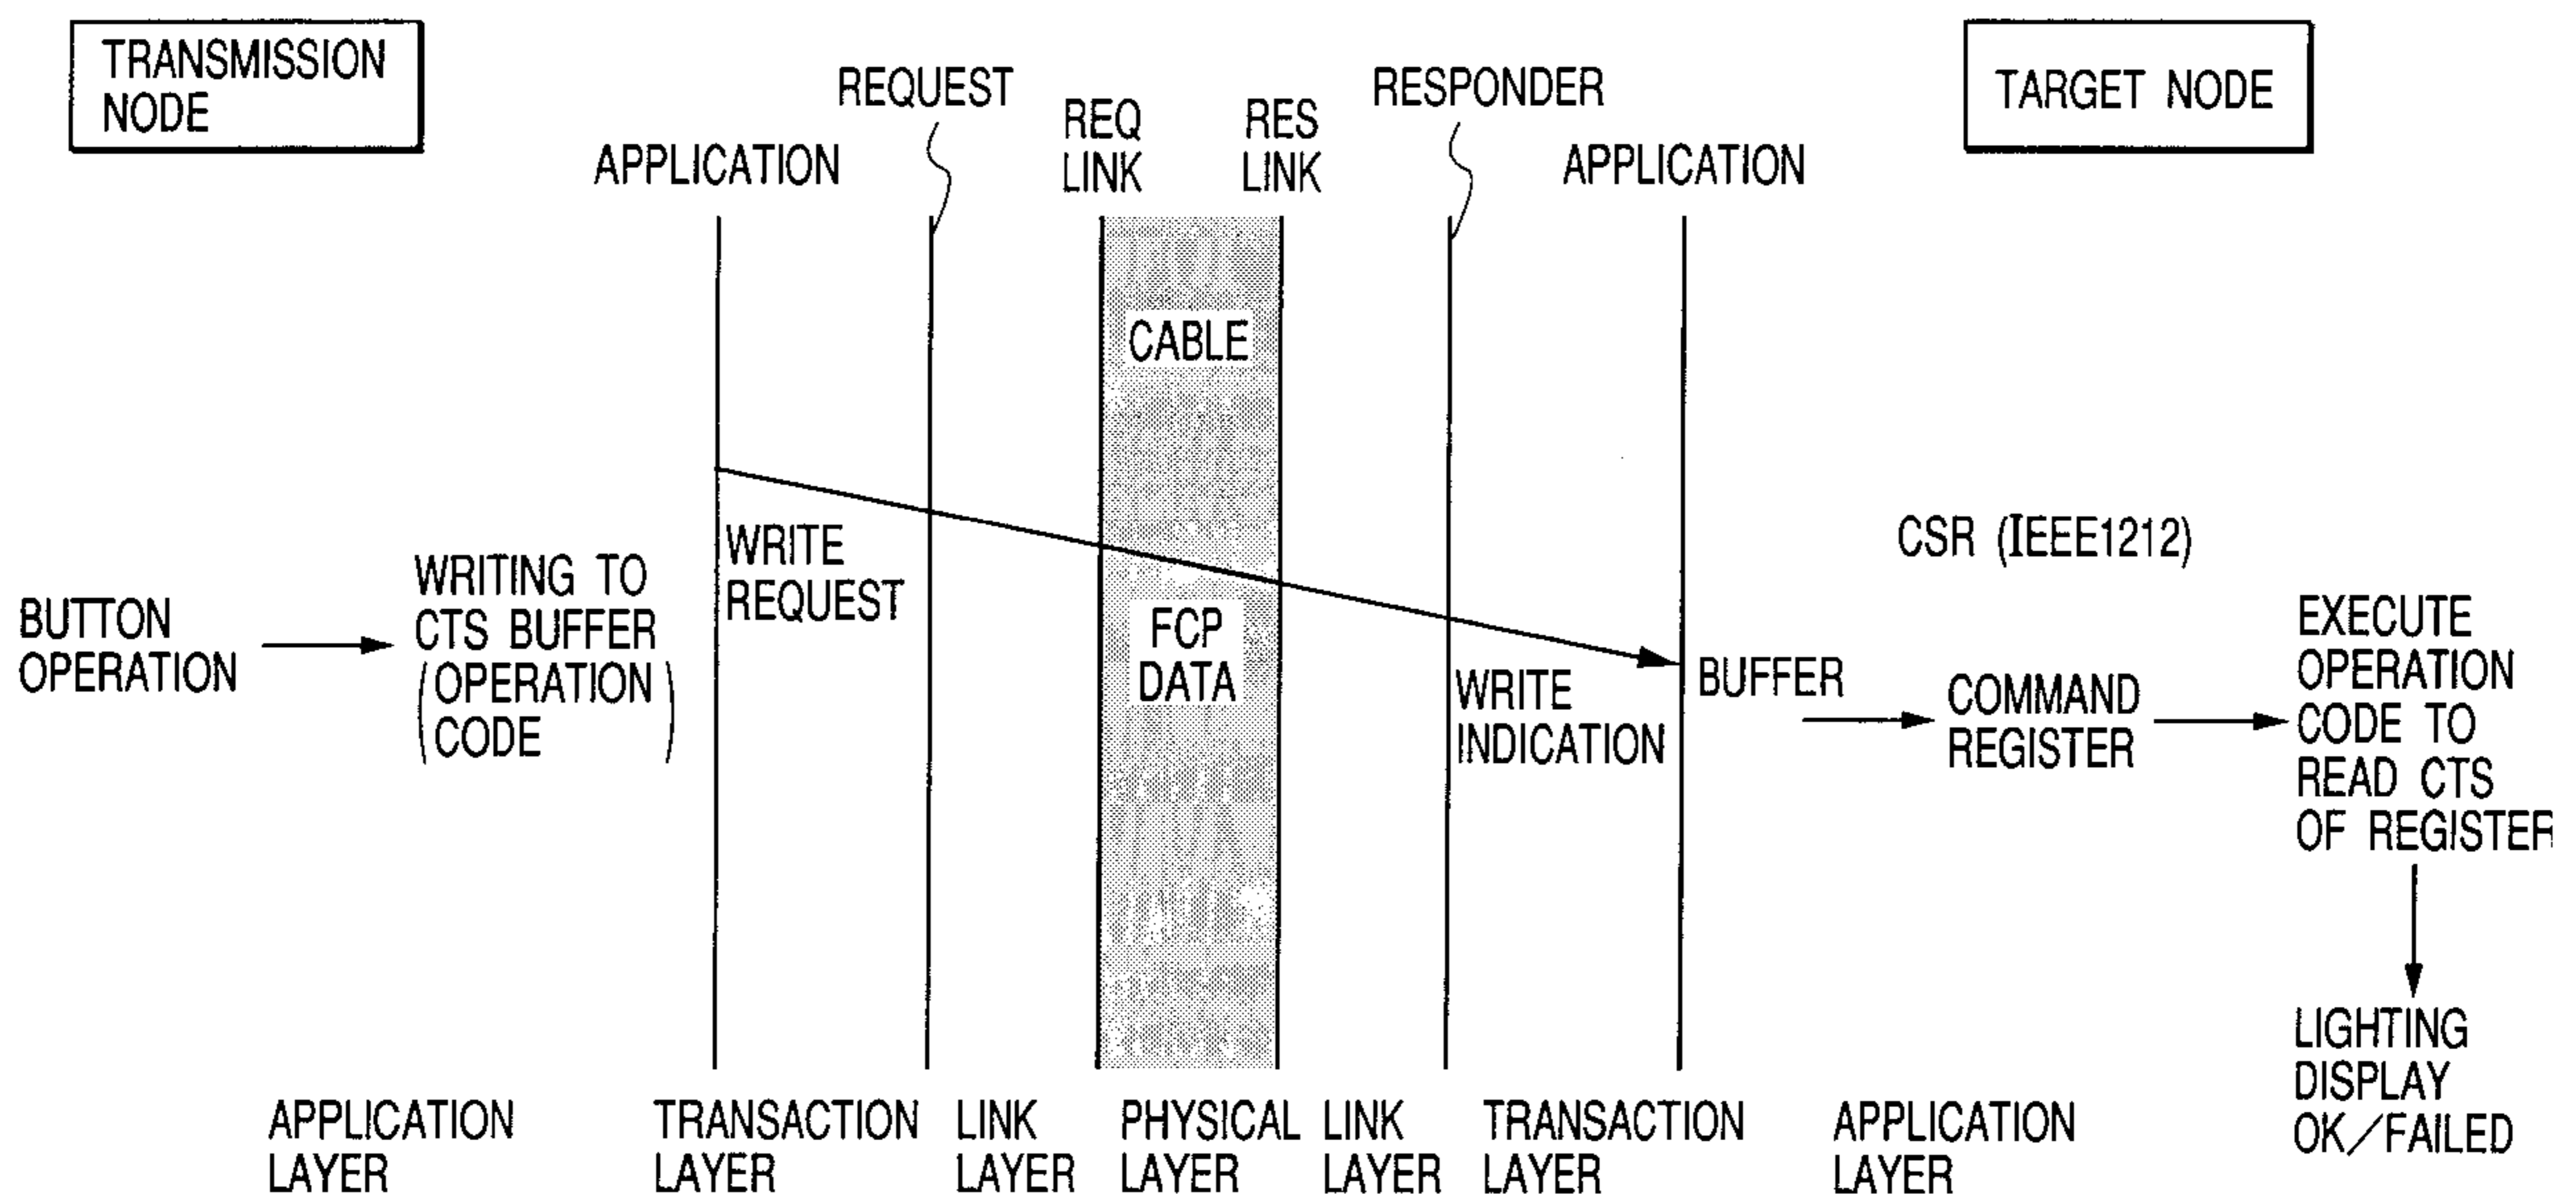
TRANSMISSION NODE

TARGET NODE

REQUEST

REQ LINK

RES LINK

RESPONDER

APPLICATION

APPLICATION

CABLE

WRITE REQUEST

CSR (IEEE1212)

BUTTON OPERATION

WRITING TO CTS BUFFER (OPERATION CODE)

FCP DATA

WRITE INDICATION

BUFFER

COMMAND REGISTER

EXECUTE OPERATION CODE TO READ CTS OF REGISTER

LIGHTING DISPLAY OK/FAILED

APPLICATION LAYER

TRANSACTION LAYER

LINK LAYER

PHYSICAL LAYER

LINK LAYER

TRANSACTION LAYER

APPLICATION LAYER